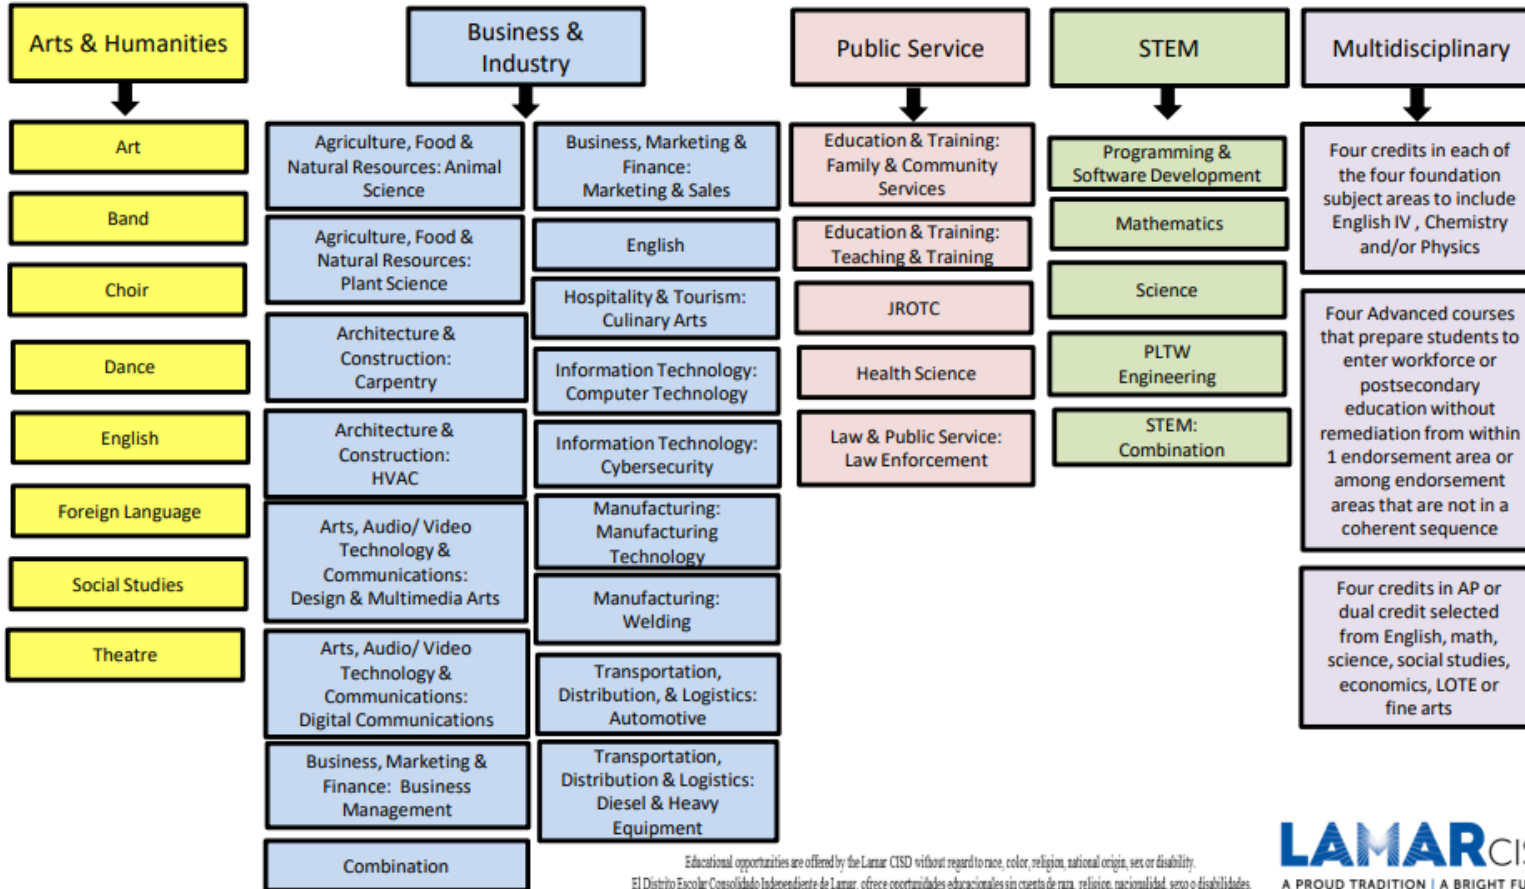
Arts & Humanities

Art

Band

Choir

Dance

English

Foreign Language

Social Studies

Theatre

Business & Industry

Agriculture, Food & Natural Resources: Animal Science

Agriculture, Food & Natural Resources: Plant Science

Architecture & Construction: Carpentry

Architecture & Construction: HVAC

Arts, Audio/ Video Technology & Communications: Design & Multimedia Arts

Arts, Audio/ Video Technology & Communications: Digital Communications

Business, Marketing & Finance: Business Management

Combination

Business, Marketing & Finance: Marketing & Sales

English

Hospitality & Tourism: Culinary Arts

Information Technology: Computer Technology

Information Technology: Cybersecurity

Manufacturing: Manufacturing Technology

Manufacturing: Welding

Transportation, Distribution, & Logistics: Automotive

Transportation, Distribution & Logistics: Diesel & Heavy Equipment

Public Service

Education & Training: Family & Community Services

Education & Training: Teaching & Training

JROTC

Health Science

Law & Public Service: Law Enforcement

STEM

Programming & Software Development

Mathematics

Science

PLTW Engineering

STEM: Combination

Multidisciplinary

Four credits in each of the four foundation subject areas to include English IV , Chemistry and/or Physics

Four Advanced courses that prepare students to enter workforce or postsecondary education without remediation from within 1 endorsement area or among endorsement areas that are not in a coherent sequence

Four credits in AP or dual credit selected from English, math, science, social studies, economics, LOTE or fine arts

Educational opportunities are offered by the Lamar CISD without regard to race, color, religion, national origin, sex or disability.
El Distrito Escolar Consolidado Independiente de Lamar ofrece oportunidades educacionales sin cuenta de raza, religion, nacionalidad, sexo o disabilidades.

LAMAR CI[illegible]
A PROUD TRADITION | A BRIGHT FU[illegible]